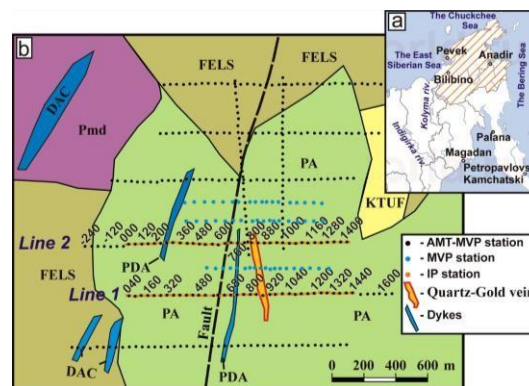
b

a

The Chuckchee Sea

The East Siberian Sea

Pevek

Anadir

Bilbino

The Bering Sea

Kolyma riv.

Indigirka riv.

Palana

Magadan

Petropavlovsk Kamchatski

FELS

FELS

DAC

Pmd

PA

KTUF

Line 2

240 120 000 120 200 360 480 600 720 800 880 1000 1160 1280 1400

Line 1

040 160 320 480 600 680 800 920 1040 1200 1320 1440 1600

FELS

PDA

PA

PA

Fault

DAC

PDA

- AMT-MVP station

- MVP station

- IP station

- Quartz-Gold vein

- Dykes

0 200 400 600 m